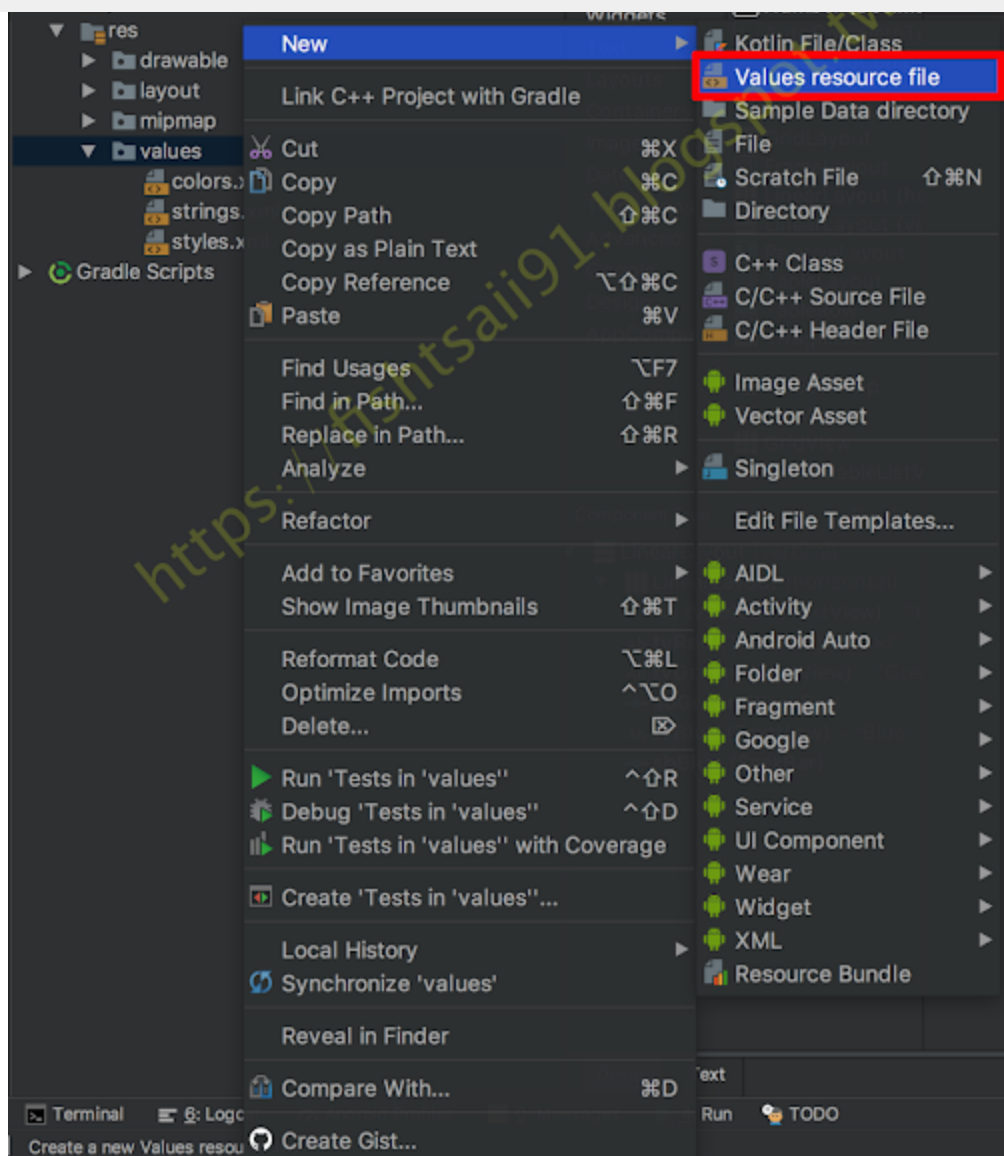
res
drawable
layout
mipmap
values
colors.x
strings.
styles.x
Gradle Scripts

New
Link C++ Project with Gradle
Cut ⌘X
Copy ⌘C
Copy Path ⇧⌘C
Copy as Plain Text
Copy Reference ⌥⇧⌘C
Paste ⌘V
Find Usages ⌥F7
Find in Path... ⇧⌘F
Replace in Path... ⇧⌘R
Analyze
Refactor
Add to Favorites
Show Image Thumbnails ⇧⌘T
Reformat Code ⌥⌘L
Optimize Imports ^⌥O
Delete... ⌦
Run 'Tests in 'values'' ^⇧R
Debug 'Tests in 'values'' ^⇧D
Run 'Tests in 'values'' with Coverage
Create 'Tests in 'values''...
Local History
Synchronize 'values'
Reveal in Finder
Compare With... ⌘D
Create Gist...

Kotlin File/Class
Values resource file
Sample Data directory
File
Scratch File ⇧⌘N
Directory
C++ Class
C/C++ Source File
C/C++ Header File
Image Asset
Vector Asset
Singleton
Edit File Templates...
AIDL
Activity
Android Auto
Folder
Fragment
Google
Other
Service
UI Component
Wear
Widget
XML
Resource Bundle

Widgets
Text
Terminal
6: Logc
Run
TODO
Create a new Values resou

https://fishtsaii91.blogspot.tw